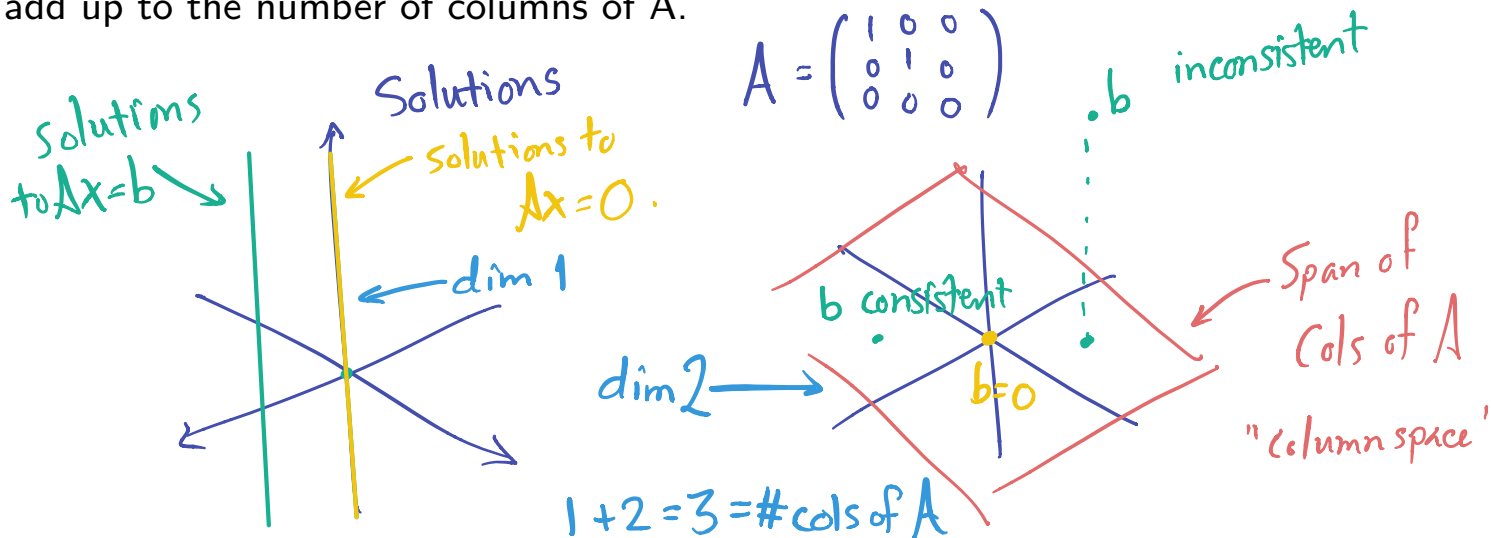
add up to the number of columns of A.

$A = \begin{pmatrix} 1 & 0 & 0 \\ 0 & 1 & 0 \\ 0 & 0 & 0 \end{pmatrix}$

Solutions

solutims to Ax=b

solutions to Ax=0.

dim 1

b inconsistent

b consistent

dim 2

b=0

Span of Cols of A

"column space"

1+2=3=#cols of A